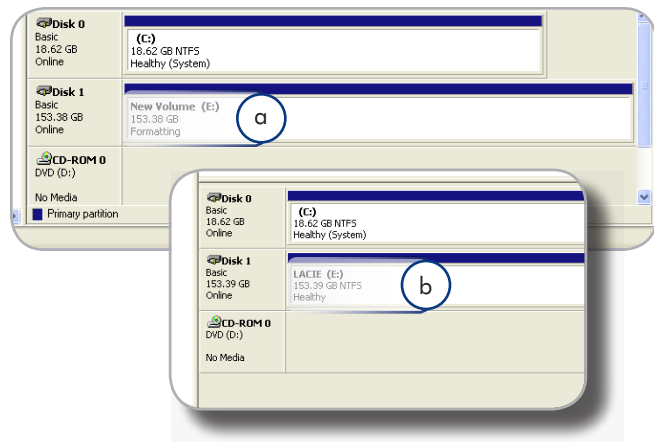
Disk 0
Basic
18.62 GB
Online

(C:)
18.62 GB NTFS
Healthy (System)

Disk 1
Basic
153.38 GB
Online

New Volume (E:)
153.38 GB
Formatting

a

CD-ROM 0
DVD (D:)

No Media

Primary partition

Disk 0
Basic
18.62 GB
Online

(C:)
18.62 GB NTFS
Healthy (System)

Disk 1
Basic
153.39 GB
Online

LACIE (E:)
153.39 GB NTFS
Healthy

b

CD-ROM 0
DVD (D:)

No Media